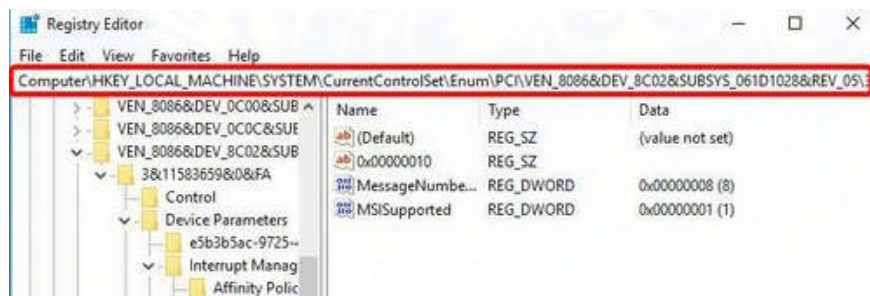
Registry Editor

File Edit View Favorites Help

Computer\HKEY_LOCAL_MACHINE\SYSTEM\CurrentControlSet\Enum\PCI\VEN_8086&DEV_8C02&SUBSYS_061D1028&REV_05\3

VEN_8086&DEV_0C00&SUB
VEN_8086&DEV_0C0C&SUE
VEN_8086&DEV_8C02&SUB
3&11583659&0&FA
Control
Device Parameters
e5b3b5ac-9725-
Interrupt Manag
Affinity Polic

| Name | Type | Data |
|---|---|---|
| (Default) | REG_SZ | (value not set) |
| 0x00000010 | REG_SZ | |
| MessageNumbe... | REG_DWORD | 0x00000008 (8) |
| MSISupported | REG_DWORD | 0x00000001 (1) |